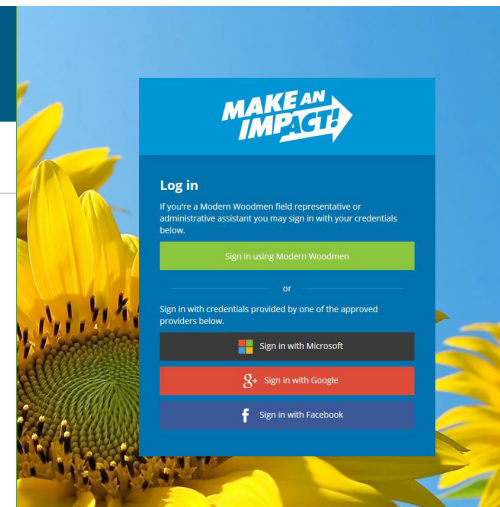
MAKE AN IMPACT!

Log in

If you're a Modern Woodmen field representative or administrative assistant you may sign in with your credentials below.

Sign in using Modern Woodmen

or

Sign in with credentials provided by one of the approved providers below.

Sign in with Microsoft

Sign in with Google

Sign in with Facebook